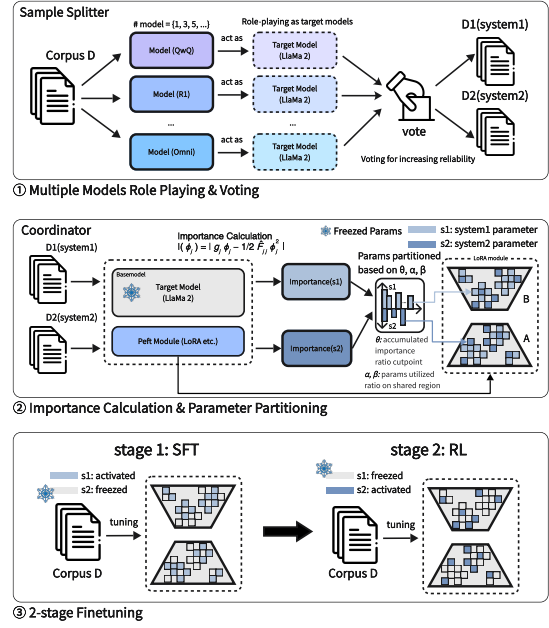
Sample Splitter

Corpus D

# model = {1, 3, 5, ...}

Role-playing as target models

Model (QwQ)

act as

Target Model (LLaMa 2)

Model (R1)

act as

Target Model (LLaMa 2)

...

...

Model (Omni)

act as

Target Model (LLaMa 2)

vote

Voting for increasing reliability

D1(system1)

D2(system2)

① Multiple Models Role Playing & Voting

Coordinator

Importance Calculation

$I(\phi_i) = |g_i \phi_i - 1/2 \hat{F}_{ii} \phi_i^2|$

Freezed Params

s1: system1 parameter

s2: system2 parameter

D1(system1)

Basemodel

Target Model (LLaMa 2)

Importance(s1)

Params partitioned based on θ, α, β

s1

s2

LoRA module

B

A

D2(system2)

Peft Module (LoRA etc.)

Importance(s2)

θ: accumulated importance ratio cutpoint

α, β: params utilized ratio on shared region

② Importance Calculation & Parameter Partitioning

stage 1: SFT

s1: activated

s2: freezed

tuning

Corpus D

stage 2: RL

s1: freezed

s2: activated

tuning

Corpus D

③ 2-stage Finetuning